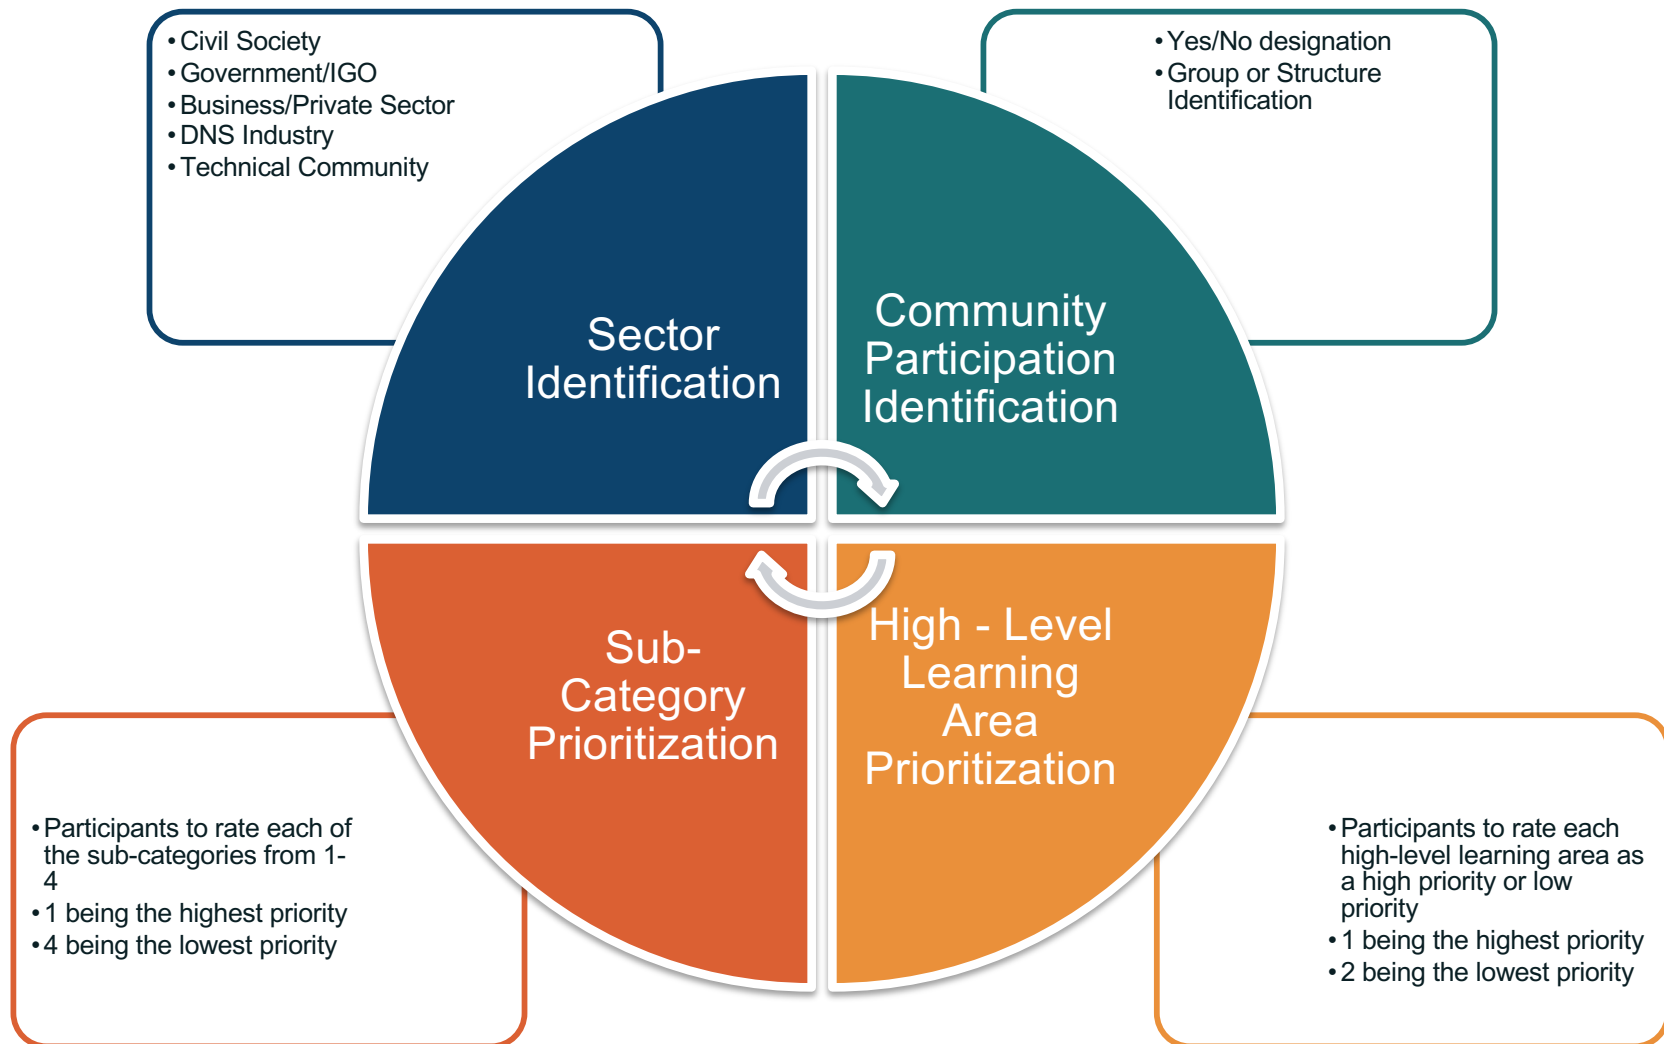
• Civil Society
• Government/IGO
• Business/Private Sector
• DNS Industry
• Technical Community

• Yes/No designation
• Group or Structure Identification

Sector Identification

Community Participation Identification

Sub-Category Prioritization

High - Level Learning Area Prioritization

• Participants to rate each of the sub-categories from 1-4
• 1 being the highest priority
• 4 being the lowest priority

• Participants to rate each high-level learning area as a high priority or low priority
• 1 being the highest priority
• 2 being the lowest priority